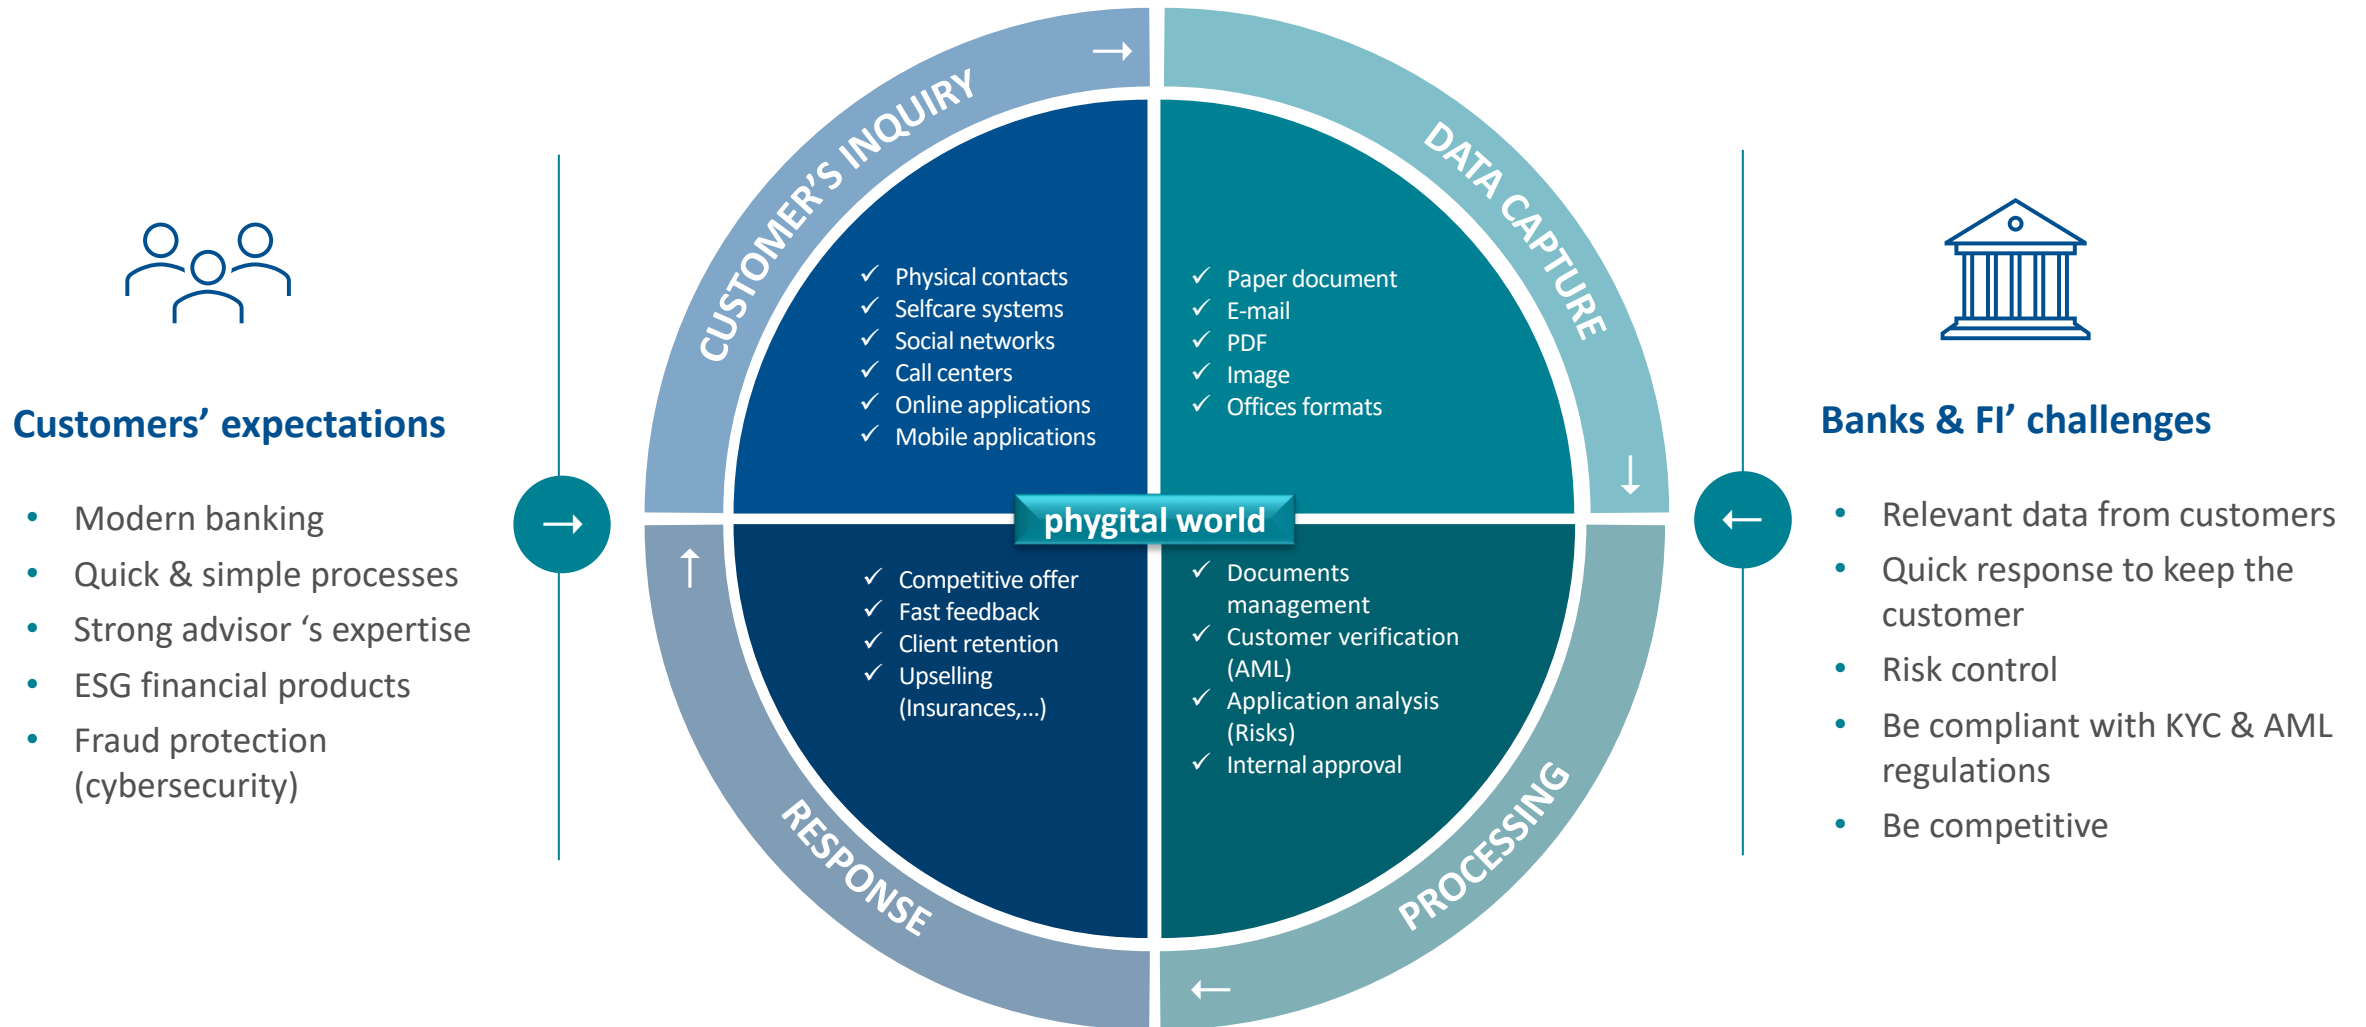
Customers' expectations

- Modern banking
- Quick & simple processes
- Strong advisor 's expertise
- ESG financial products
- Fraud protection (cybersecurity)

CUSTOMER'S INQUIRY

✓ Physical contacts
✓ Selfcare systems
✓ Social networks
✓ Call centers
✓ Online applications
✓ Mobile applications

DATA CAPTURE

✓ Paper document
✓ E-mail
✓ PDF
✓ Image
✓ Offices formats

phygital world

✓ Competitive offer
✓ Fast feedback
✓ Client retention
✓ Upselling (Insurances,...)

RESPONSE

✓ Documents management
✓ Customer verification (AML)
✓ Application analysis (Risks)
✓ Internal approval

PROCESSING

Banks & FI' challenges

- Relevant data from customers
- Quick response to keep the customer
- Risk control
- Be compliant with KYC & AML regulations
- Be competitive